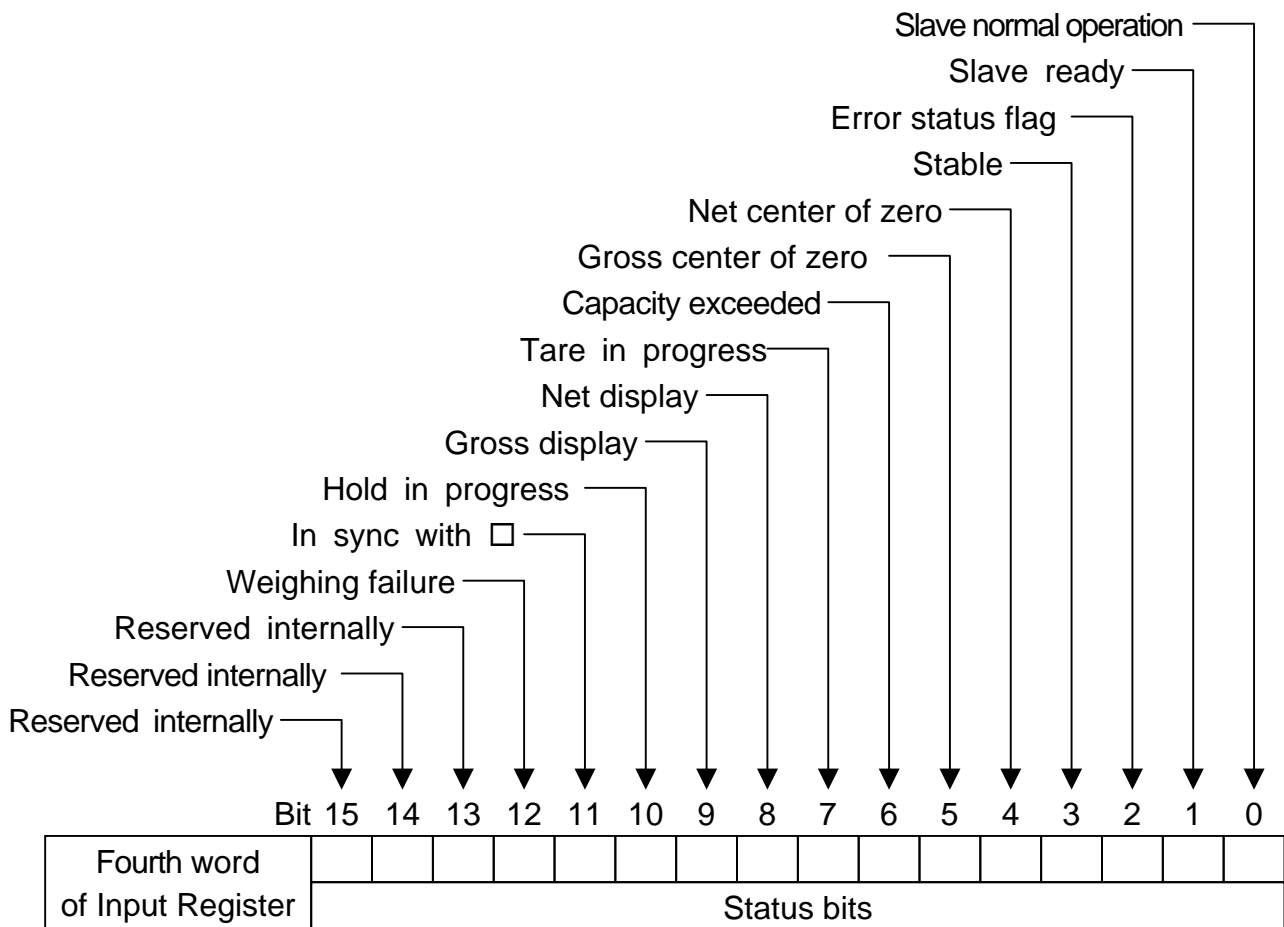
Slave normal operation
Slave ready
Error status flag
Stable
Net center of zero
Gross center of zero
Capacity exceeded
Tare in progress
Net display
Gross display
Hold in progress
In sync with □
Weighing failure
Reserved internally
Reserved internally
Reserved internally

| Bit | 15 | 14 | 13 | 12 | 11 | 10 | 9 | 8 | 7 | 6 | 5 | 4 | 3 | 2 | 1 | 0 |
|---|---|---|---|---|---|---|---|---|---|---|---|---|---|---|---|---|
| Fourth word of Input Register | | | | | | | | | | | | | | | | |
| | Status bits | | | | | | | | | | | | | | | |